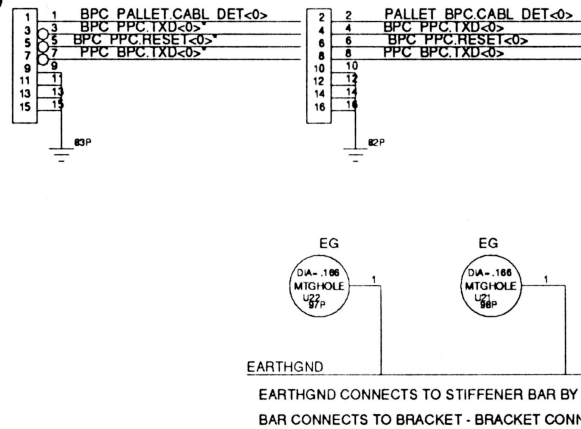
1 1 BPC PALLET.CABL DET<0>
3 3 BPC PPC.TXD<0>*
5 5 BPC PPC.RESET<0>*
7 7 PPC BPC.TXD<0>*
9 9
11 11
13 13
15 15
83P

2 2 PALLET BPC.CABL DET<0>
4 4 BPC PPC.TXD<0>
6 6 BPC PPC.RESET<0>
8 8 PPC BPC.TXD<0>
10 10
12 12
14 14
16 16
82P

EG
DIA-.166
MTGHOLE
U22
97P
1

EG
DIA-.166
MTGHOLE
U21
98P
1

EARTHGND

EARTHGND CONNECTS TO STIFFENER BAR BY
BAR CONNECTS TO BRACKET - BRACKET CONN